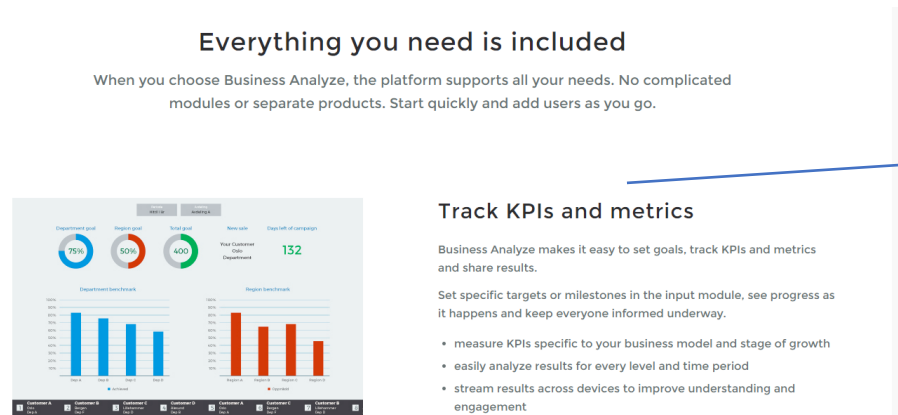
Everything you need is included

When you choose Business Analyze, the platform supports all your needs. No complicated modules or separate products. Start quickly and add users as you go.

Department goal
75%
Region goal
50%
Total goal
400
New sale
Your Customer
Oslo
Department
Days left of campaign
132

Department benchmark
Region benchmark

Customer A
Customer B
Customer C
Customer D
Customer A
Customer C
Customer B

Track KPIs and metrics

Business Analyze makes it easy to set goals, track KPIs and metrics and share results.

Set specific targets or milestones in the input module, see progress as it happens and keep everyone informed underway.

• measure KPIs specific to your business model and stage of growth
• easily analyze results for every level and time period
• stream results across devices to improve understanding and engagement